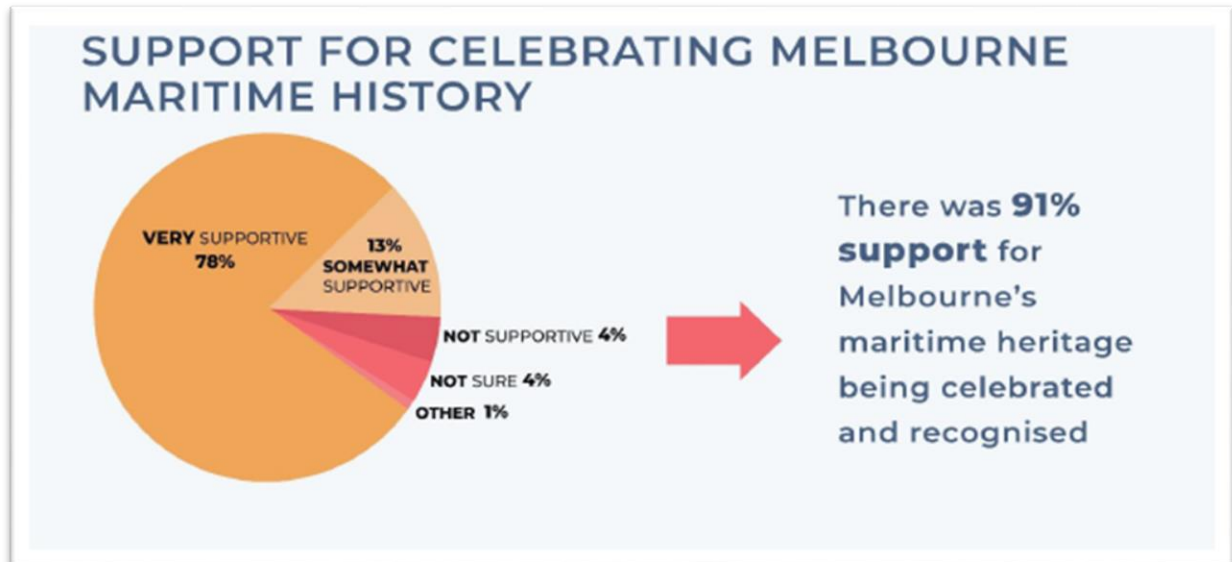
SUPPORT FOR CELEBRATING MELBOURNE MARITIME HISTORY

VERY SUPPORTIVE 78%

13% SOMEWHAT SUPPORTIVE

NOT SUPPORTIVE 4%

NOT SURE 4%

OTHER 1%

There was 91% support for Melbourne's maritime heritage being celebrated and recognised